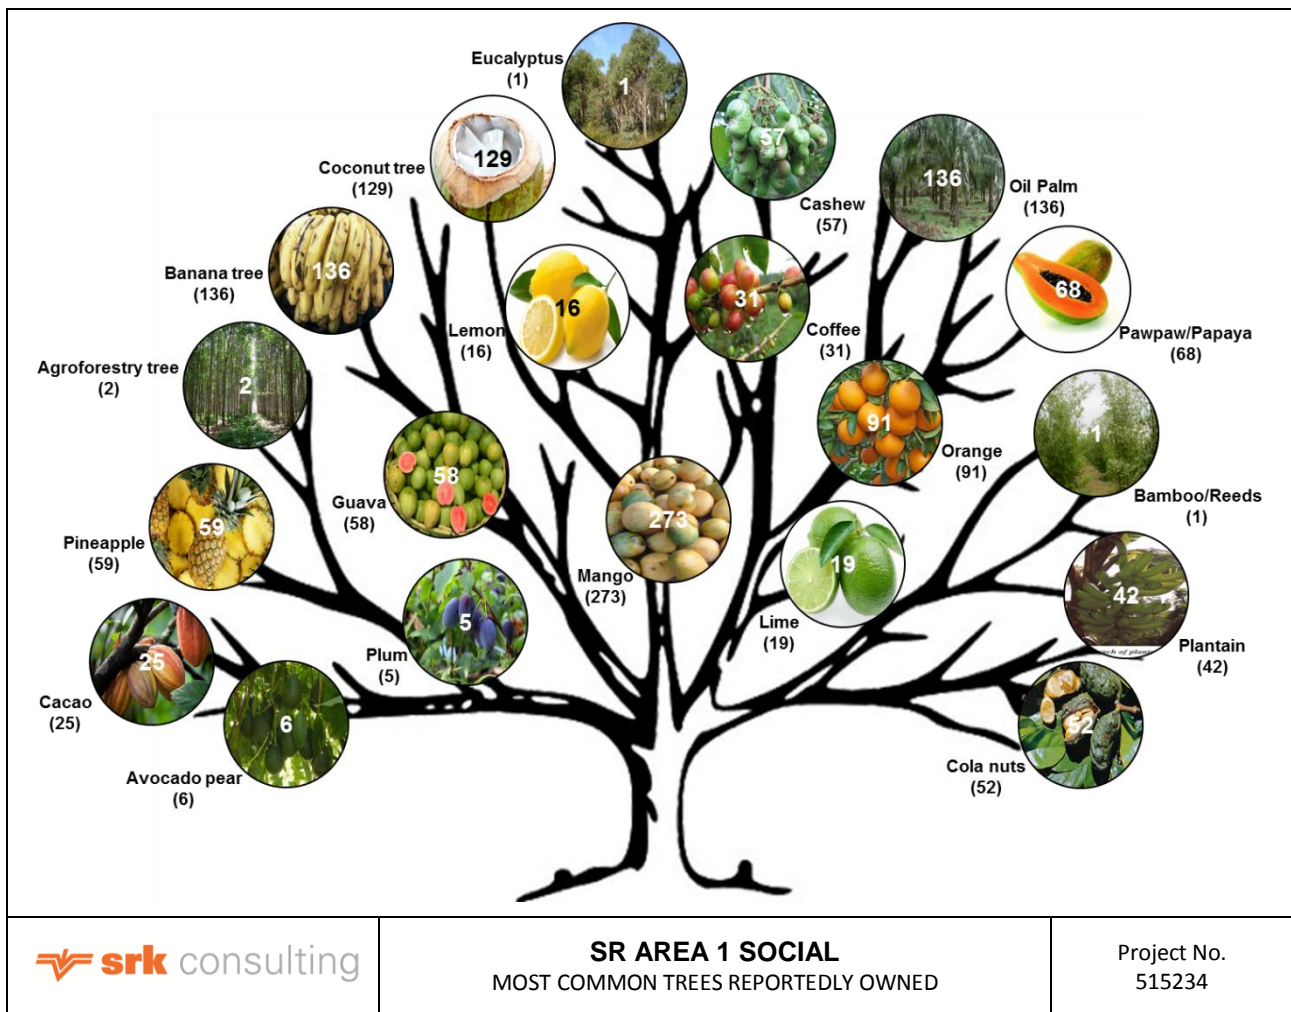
Eucalyptus (1)
1

Coconut tree (129)
129

Cashew (57)
57

Oil Palm (136)
136

Banana tree (136)
136

Lemon (16)
16

Coffee (31)
31

Pawpaw/Papaya (68)
68

Agroforestry tree (2)
2

Guava (58)
58

Orange (91)
91

Bamboo/Reeds (1)
1

Pineapple (59)
59

Mango (273)
273

Lime (19)
19

Plantain (42)
42

Cacao (25)
25

Plum (5)
5

Avocado pear (6)
6

Cola nuts (52)
52

srk consulting

SR AREA 1 SOCIAL
MOST COMMON TREES REPORTEDLY OWNED

Project No.
515234